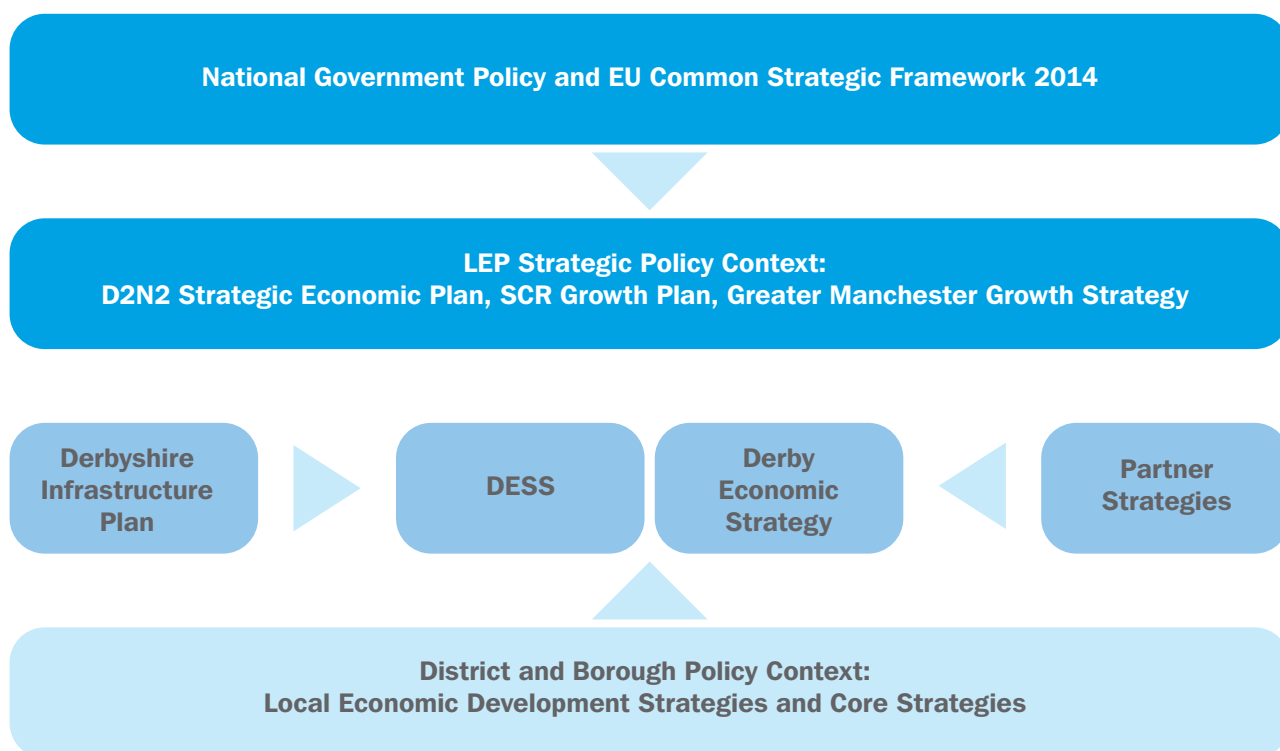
National Government Policy and EU Common Strategic Framework 2014

LEP Strategic Policy Context:
D2N2 Strategic Economic Plan, SCR Growth Plan, Greater Manchester Growth Strategy

Derbyshire Infrastructure Plan

DESS

Derby Economic Strategy

Partner Strategies

District and Borough Policy Context:
Local Economic Development Strategies and Core Strategies